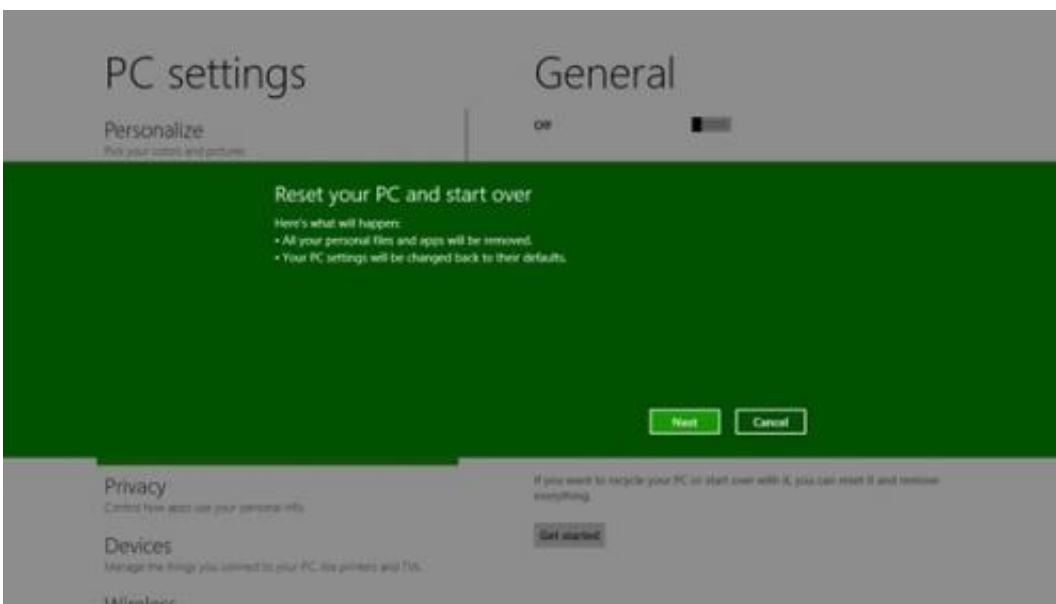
PC settings

Personalize

Pick your colors and pictures

General

Off

Reset your PC and start over

Here's what will happen:

• All your personal files and apps will be removed.

• Your PC settings will be changed back to their defaults.

Next

Cancel

Privacy

Control how apps use your personal info

Devices

Manage the things you connect to your PC, like printers and TVs

Wireless

If you want to recycle your PC or start over with it, you can reset it and remove everything.

Get started